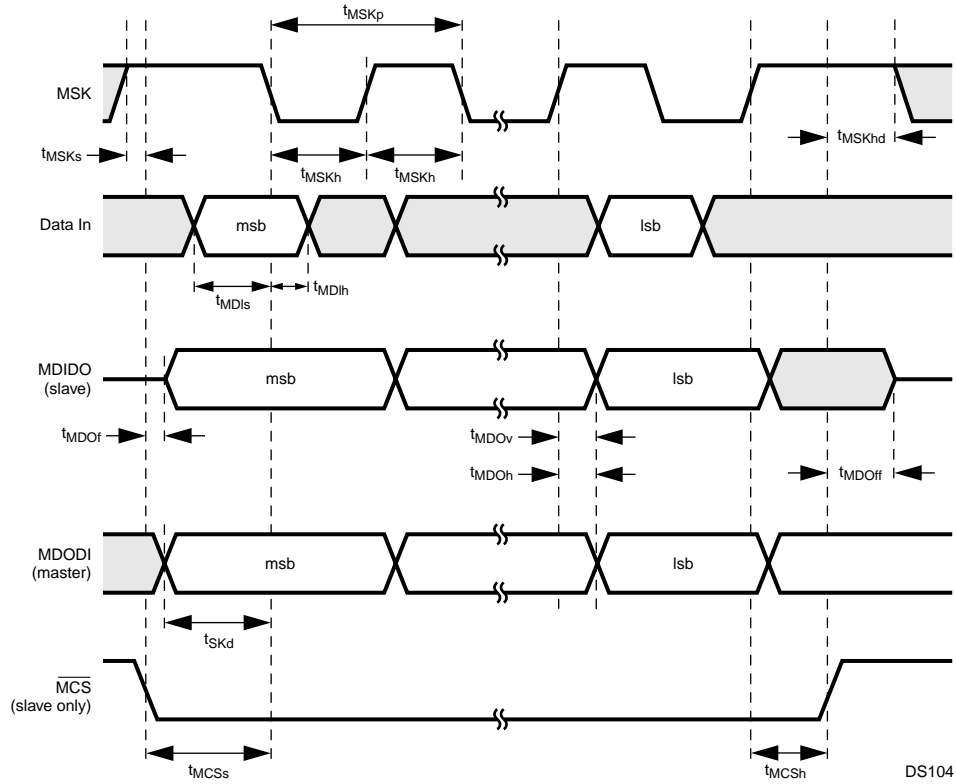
$t_{MSKp}$

MSK

$t_{MSKs}$

$t_{MSKh}$ $t_{MSKh}$

$t_{MSKhd}$

Data In

msb

lsb

$t_{MDIs}$ $t_{MDIh}$

MDIDO (slave)

msb

lsb

$t_{MDOf}$

$t_{MDOv}$

$t_{MDOh}$

$t_{MDOff}$

MDODI (master)

msb

lsb

$t_{SKd}$

$\overline{MCS}$ (slave only)

$t_{MCSs}$

$t_{MCSh}$

DS104